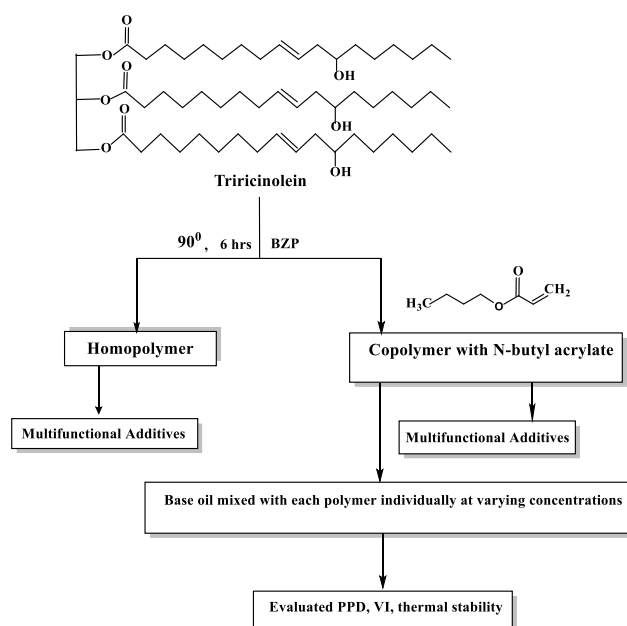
O

O

O

O

O

O

OH

OH

OH

Triricinolein

$90^0$, 6 hrs BZP

O

$H_3C$ O $CH_2$

Homopolymer

Copolymer with N-butyl acrylate

Multifunctional Additives

Multifunctional Additives

Base oil mixed with each polymer individually at varying concentrations

Evaluated PPD, VI, thermal stability